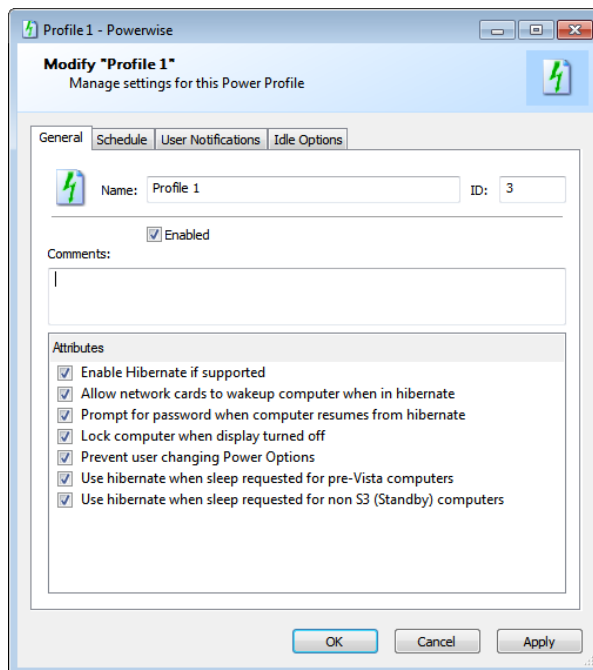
Profile 1 - Powerwise

Modify "Profile 1"
Manage settings for this Power Profile

General | Schedule | User Notifications | Idle Options

Name: Profile 1
ID: 3

Enabled

Comments:

Attributes
Enable Hibernate if supported
Allow network cards to wakeup computer when in hibernate
Prompt for password when computer resumes from hibernate
Lock computer when display turned off
Prevent user changing Power Options
Use hibernate when sleep requested for pre-Vista computers
Use hibernate when sleep requested for non S3 (Standby) computers

OK
Cancel
Apply